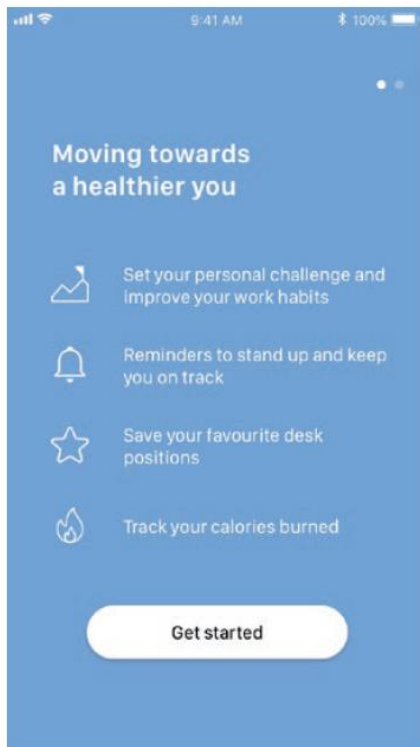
9:41 AM

100%

Moving towards a healthier you

Set your personal challenge and improve your work habits

Reminders to stand up and keep you on track

Save your favourite desk positions

Track your calories burned

Get started